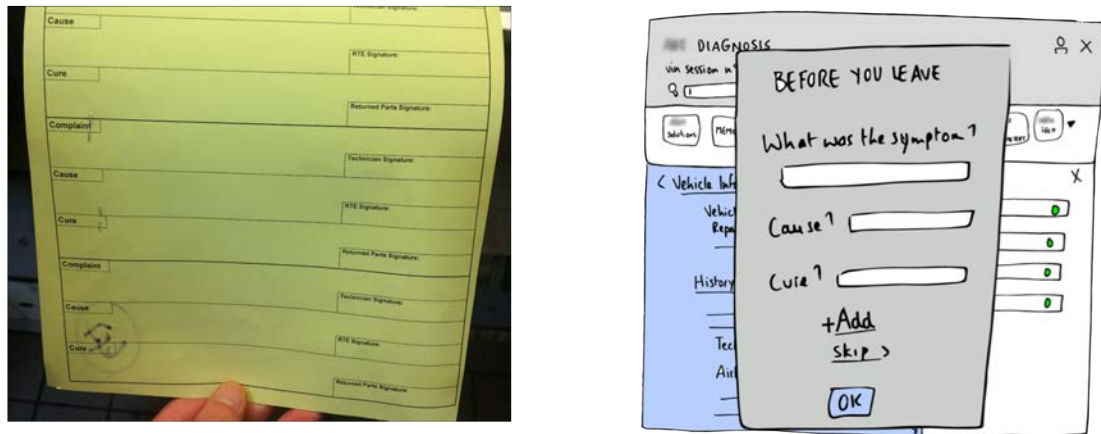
Cause
Technician Signature:
RTE Signature:
Cure
Returned Parts Signature:
Complaint
Technician Signature:
Cause
RTE Signature:
Cure
Returned Parts Signature:
Complaint
Technician Signature:
Cause
RTE Signature:
Cure
Returned Parts Signature:

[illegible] DIAGNOSIS
vin session n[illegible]
Solutions
Memo
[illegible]
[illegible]
< Vehicle Inf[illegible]
X
Vehic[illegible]
Repa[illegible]
History
Tec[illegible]
Ai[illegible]

BEFORE YOU LEAVE
What was the symptom?
Cause?
Cure?
+Add
Skip >
OK